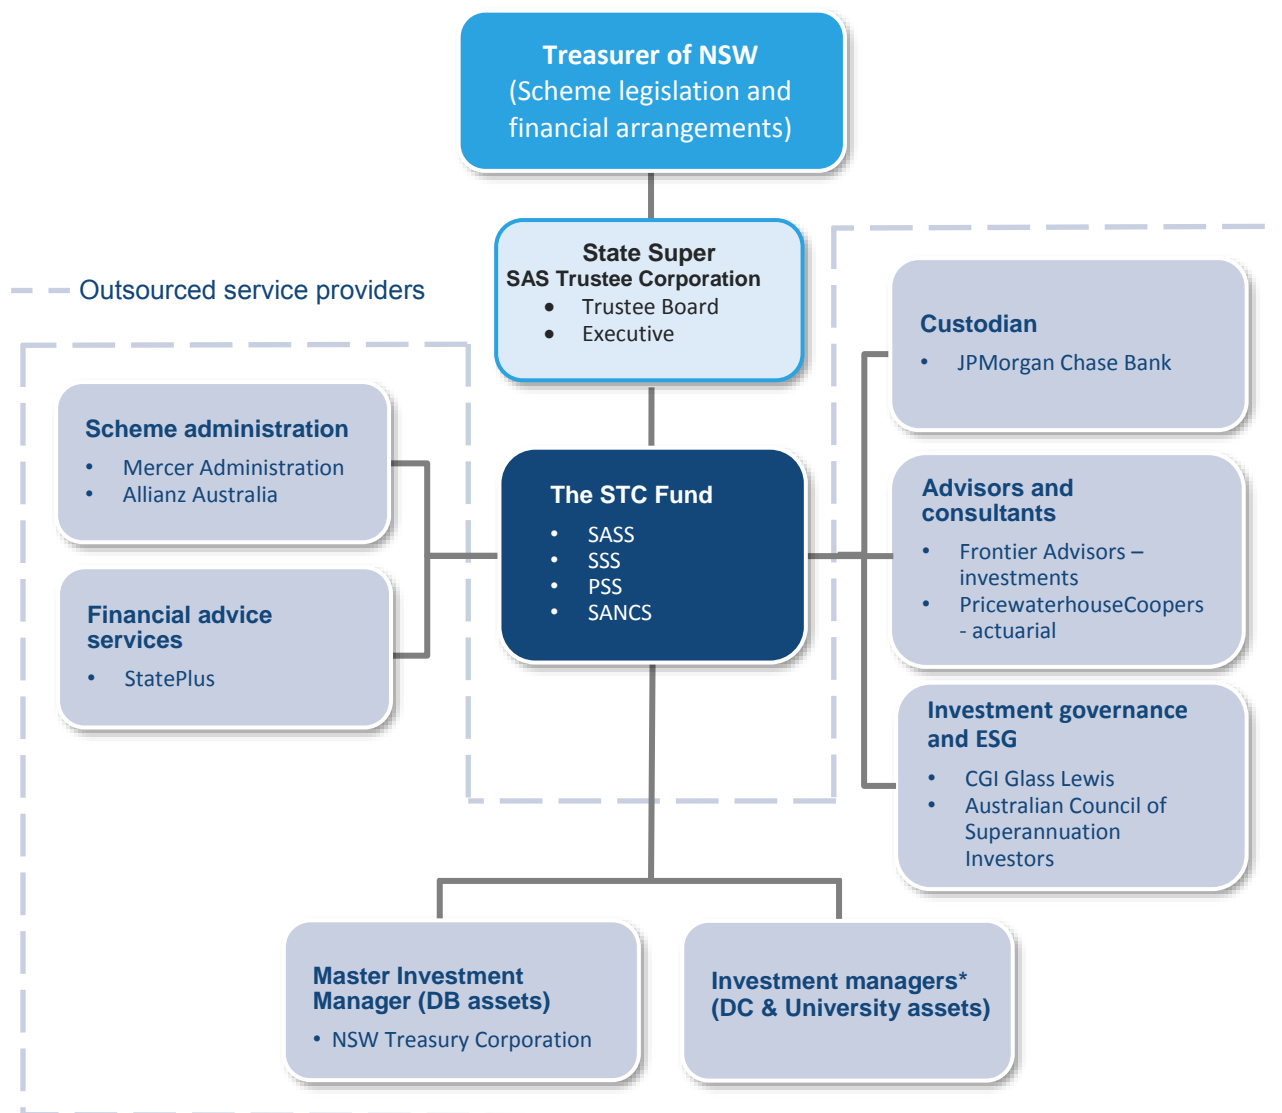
Treasurer of NSW
(Scheme legislation and financial arrangements)

State Super
SAS Trustee Corporation
- Trustee Board
- Executive

Outsourced service providers

Scheme administration
- Mercer Administration
- Allianz Australia

Financial advice services
- StatePlus

The STC Fund
- SASS
- SSS
- PSS
- SANCS

Custodian
- JPMorgan Chase Bank

Advisors and consultants
- Frontier Advisors – investments
- PricewaterhouseCoopers - actuarial

Investment governance and ESG
- CGI Glass Lewis
- Australian Council of Superannuation Investors

Master Investment Manager (DB assets)
- NSW Treasury Corporation

Investment managers* (DC & University assets)